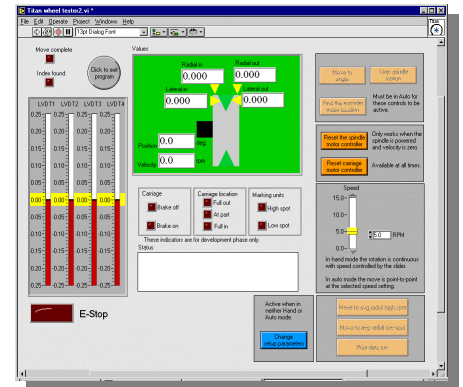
Titan wheel tester2.vi *
File Edit Operate Project Windows Help
13pt Dialog Font

Move complete
Index found
Click to exit program
Values
Radial in
0.000
Radial out
0.000
Lateral in
0.000
Lateral out
0.000
Position 0.0 deg.
Velocity 0.0 rpm

LVDT1 LVDT2 LVDT3 LVDT4
0.25
0.20
0.15
0.10
0.05
0.00
-0.05
-0.10
-0.15
-0.20
-0.25
0.00 0.00 0.00 0.00

Move to angle
Stop spindle rotation
Find the spindle motor location
Must be in Auto for these controls to be active.
Reset the spindle motor controller
Only works when the spindle is powered and velocity is zero.
Reset carriage motor controller
Available at all times.

Carriage
Brake off
Brake on
Carriage location
Full out
At part
Full in
Marking units
High spot
Low spot
These indicators are for development phase only.
Status

Speed
15.0
10.0
5.0
0.0
5.0 RPM
In hand mode the rotation is continuous with speed controlled by the slider.
In auto mode the move is point-to-point at the selected speed setting.

E-Stop
Active when in neither Hand or Auto mode.
Change setup parameters
Move to avg radial high spot
Move to avg radial low spot
Plot data.vi